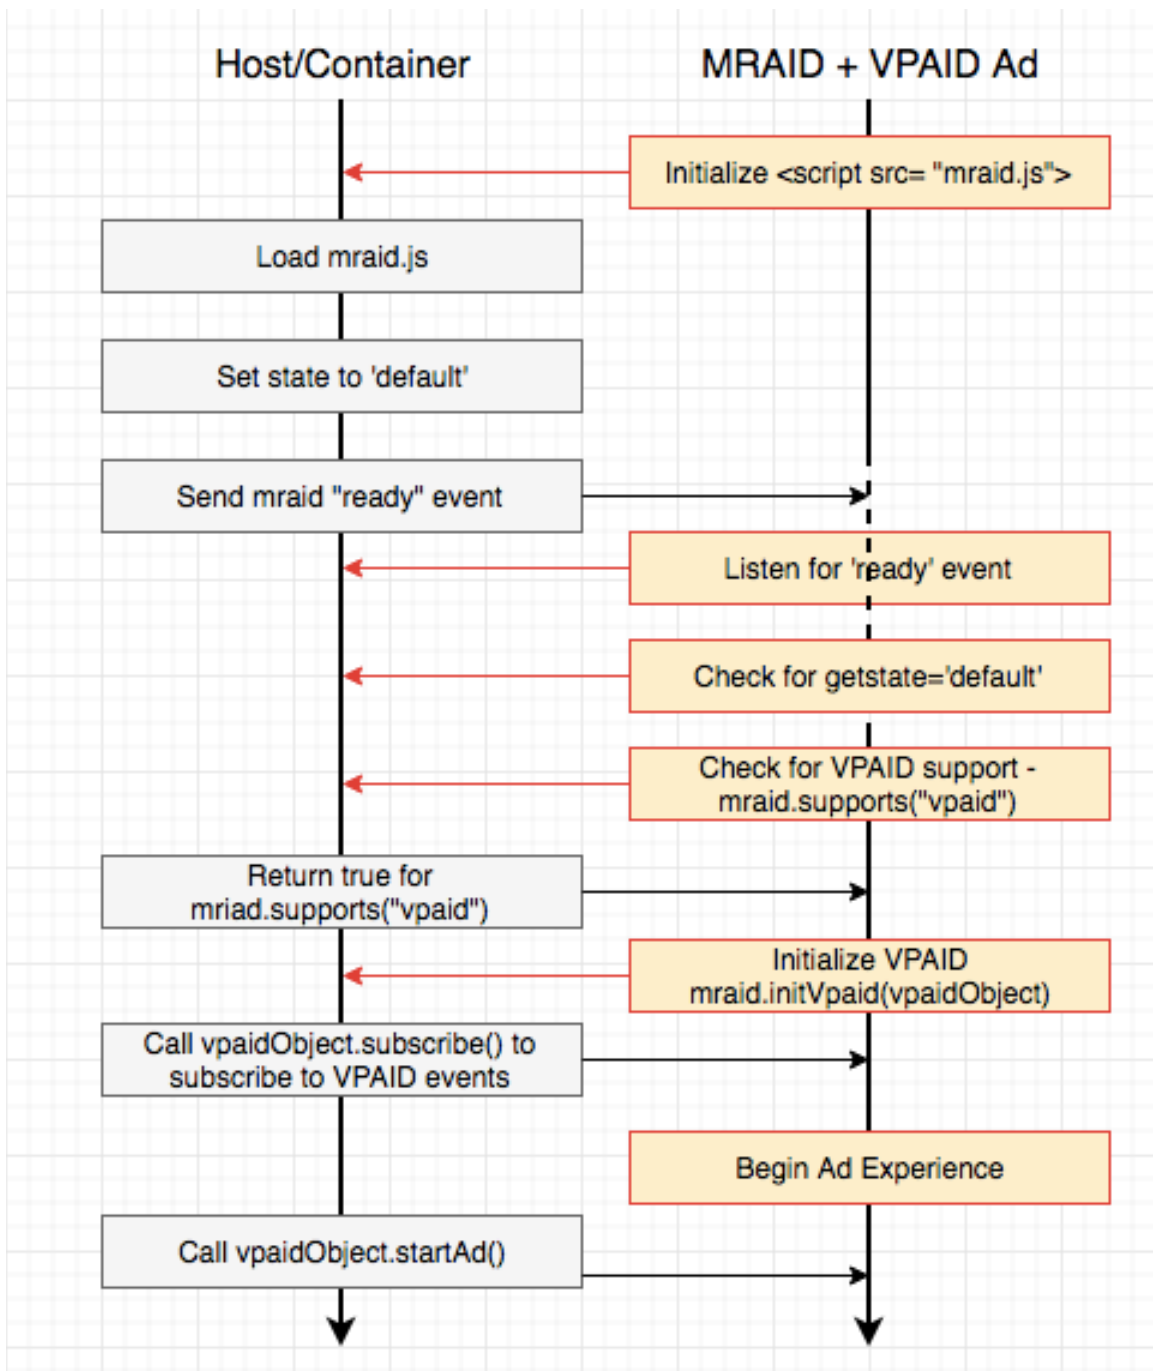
Host/Container

MRAID + VPAID Ad

Initialize <script src= "mraid.js">

Load mraid.js

Set state to 'default'

Send mraid "ready" event

Listen for 'ready' event

Check for getstate='default'

Check for VPAID support - mraid.supports("vpaid")

Return true for mriad.supports("vpaid")

Initialize VPAID mraid.initVpaid(vpaidObject)

Call vpaidObject.subscribe() to subscribe to VPAID events

Begin Ad Experience

Call vpaidObject.startAd()